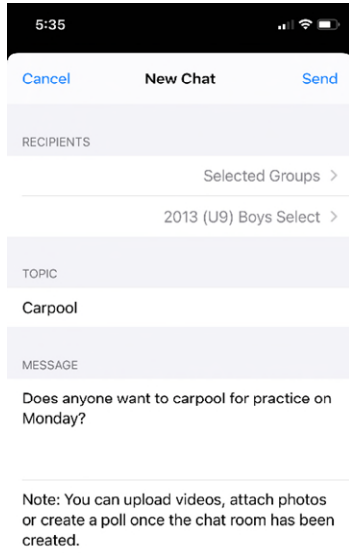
5:35

Cancel
New Chat
Send

RECIPIENTS

Selected Groups >

2013 (U9) Boys Select >

TOPIC

Carpool

MESSAGE

Does anyone want to carpool for practice on Monday?

Note: You can upload videos, attach photos or create a poll once the chat room has been created.